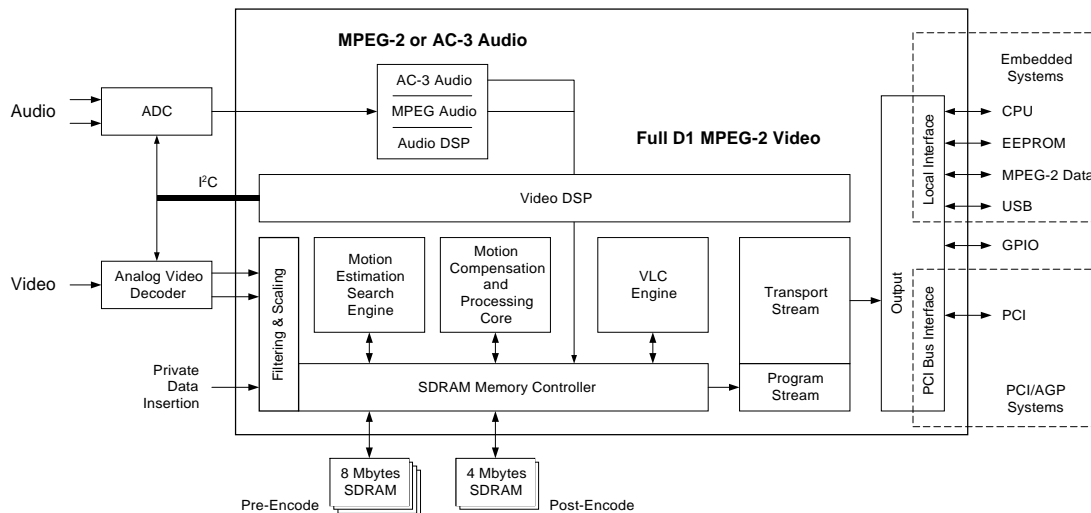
MPEG-2 or AC-3 Audio

Embedded Systems

Audio

ADC

AC-3 Audio

MPEG Audio

Audio DSP

Full D1 MPEG-2 Video

Local Interface

CPU

EEPROM

MPEG-2 Data

USB

$I^2C$

Video DSP

GPIO

Video

Analog Video Decoder

Filtering & Scaling

Motion Estimation Search Engine

Motion Compensation and Processing Core

VLC Engine

Transport Stream

Output

PCI Bus Interface

PCI

Private Data Insertion

SDRAM Memory Controller

Program Stream

PCI/AGP Systems

8 Mbytes SDRAM

4 Mbytes SDRAM

Pre-Encode

Post-Encode